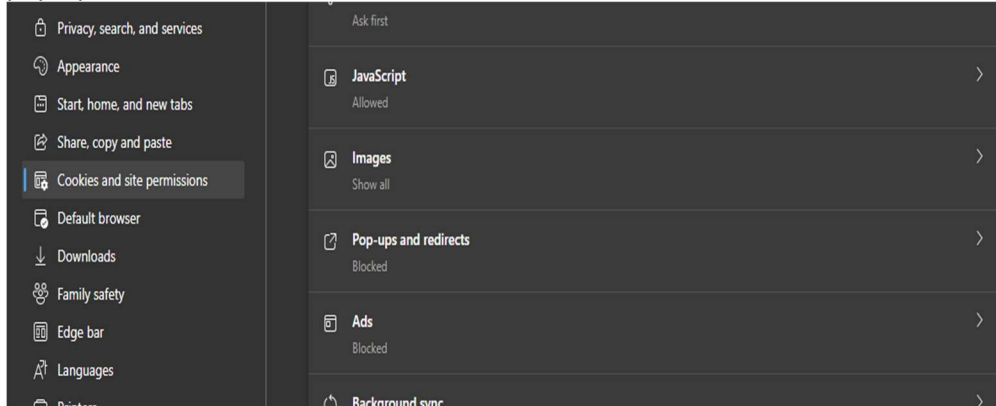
Privacy, search, and services
Appearance
Start, home, and new tabs
Share, copy and paste
Cookies and site permissions
Default browser
Downloads
Family safety
Edge bar
Languages
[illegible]

Ask first

JavaScript
Allowed

Images
Show all

Pop-ups and redirects
Blocked

Ads
Blocked

Background sync